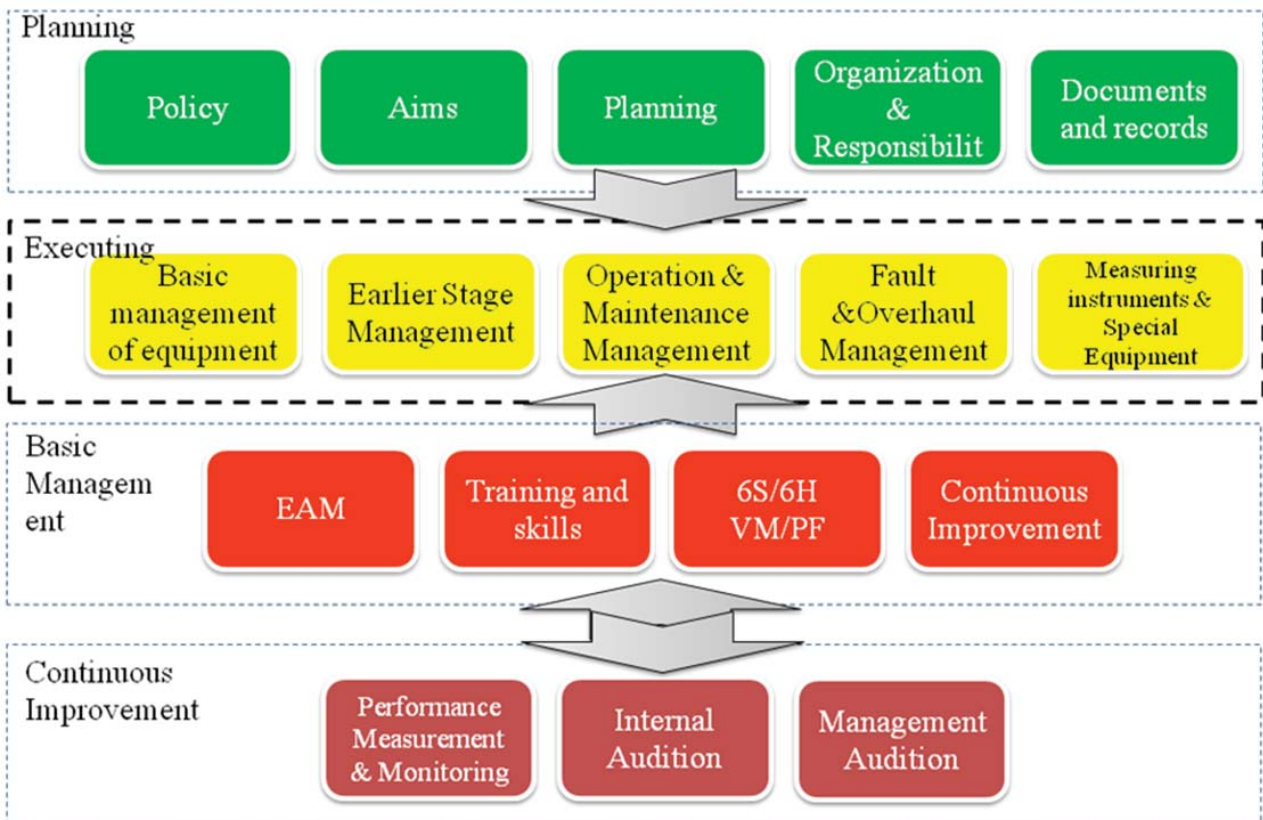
Planning

Policy

Aims

Planning

Organization & Responsibilit

Documents and records

Executing

Basic management of equipment

Earlier Stage Management

Operation & Maintenance Management

Fault &Overhaul Management

Measuring instruments & Special Equipment

Basic Managem ent

EAM

Training and skills

6S/6H VM/PF

Continuous Improvement

Continuous Improvement

Performance Measurement & Monitoring

Internal Audition

Management Audition